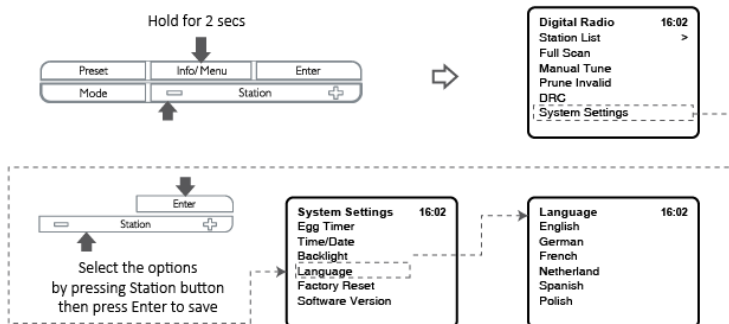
Hold for 2 secs

| Preset | Info/ Menu | Enter |
|---|---|---|
| Mode | — Station + | |

Digital Radio 16:02
Station List >
Full Scan
Manual Tune
Prune Invalid
DRC
System Settings

Enter
— Station +

Select the options by pressing Station button then press Enter to save

System Settings 16:02
Egg Timer
Time/Date
Backlight
Language
Factory Reset
Software Version

Language 16:02
English
German
French
Netherland
Spanish
Polish